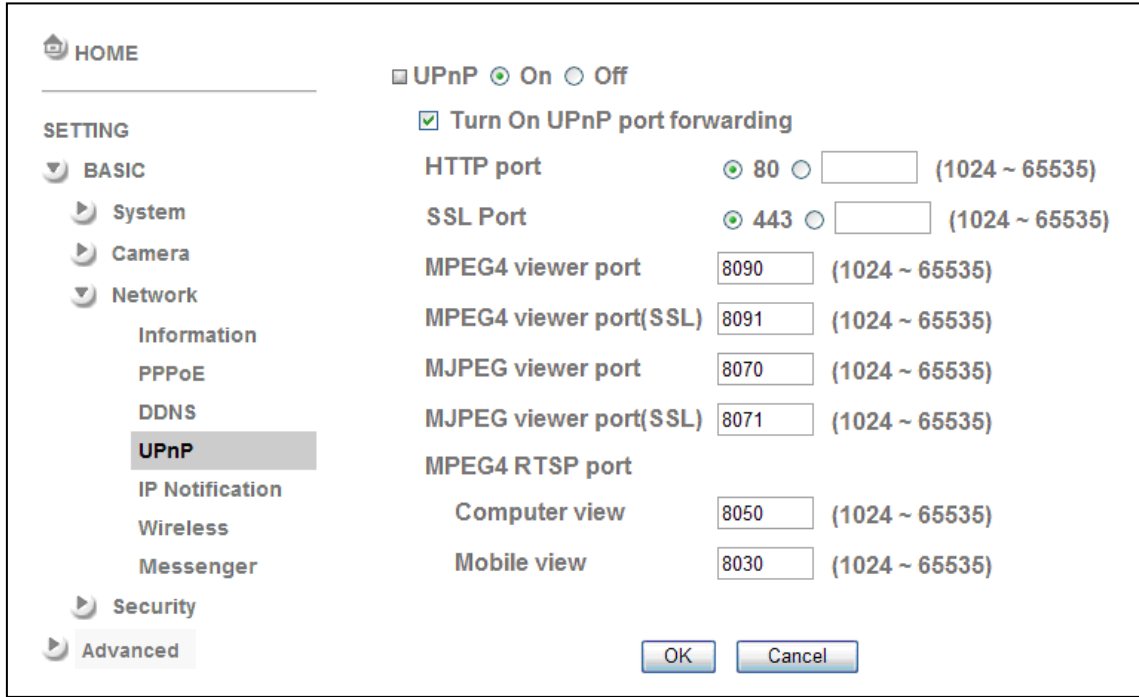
HOME

SETTING

BASIC

System

Camera

Network

Information

PPPoE

DDNS

UPnP

IP Notification

Wireless

Messenger

Security

Advanced

UPnP On Off

Turn On UPnP port forwarding

HTTP port 80 (1024 ~ 65535)

SSL Port 443 (1024 ~ 65535)

MPEG4 viewer port 8090 (1024 ~ 65535)

MPEG4 viewer port(SSL) 8091 (1024 ~ 65535)

MJPEG viewer port 8070 (1024 ~ 65535)

MJPEG viewer port(SSL) 8071 (1024 ~ 65535)

MPEG4 RTSP port

Computer view 8050 (1024 ~ 65535)

Mobile view 8030 (1024 ~ 65535)

OK Cancel